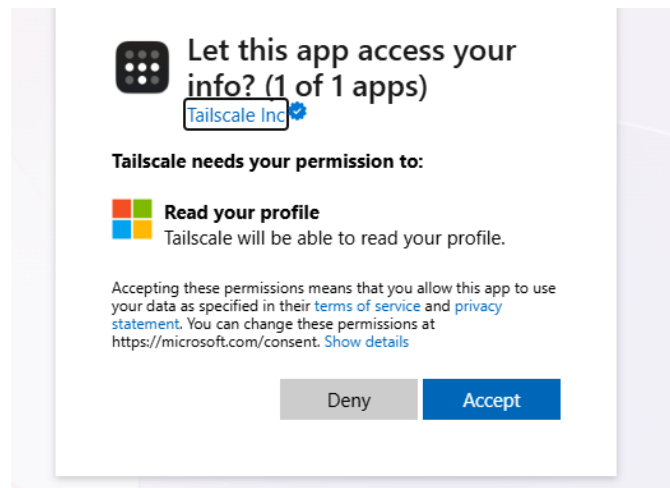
Let this app access your info? (1 of 1 apps)

Tailscale Inc

Tailscale needs your permission to:

Read your profile
Tailscale will be able to read your profile.

Accepting these permissions means that you allow this app to use your data as specified in their terms of service and privacy statement. You can change these permissions at https://microsoft.com/consent. Show details

Deny

Accept